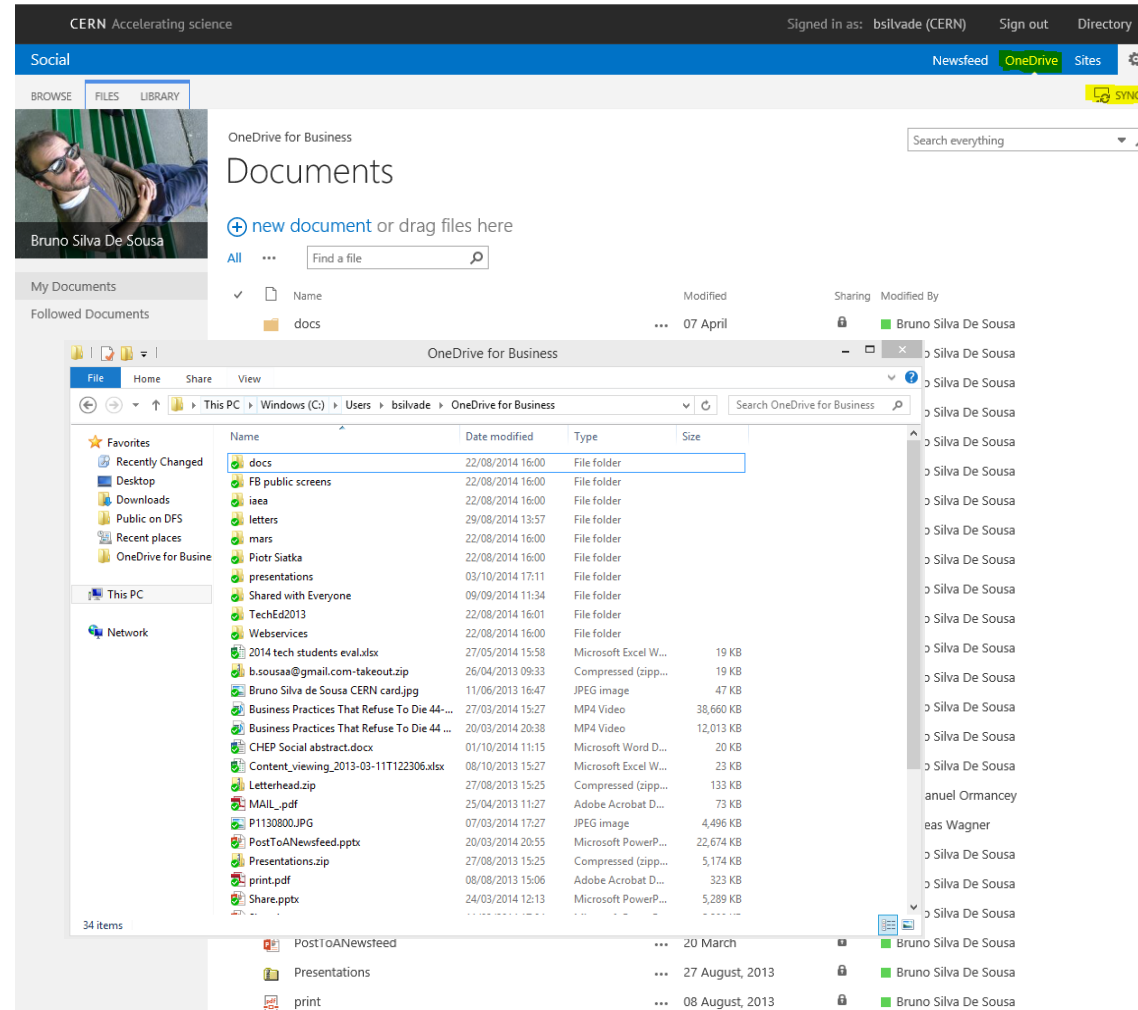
CERN Accelerating science
Signed in as: bsilvade (CERN) Sign out Directory

Social
Newsfeed OneDrive Sites

BROWSE FILES LIBRARY
SYNC

Bruno Silva De Sousa

My Documents
Followed Documents

OneDrive for Business
Documents
new document or drag files here
All ••• Find a file
Search everything

| | Name | | Modified | Sharing | Modified By |
|---|---|---|---|---|---|
| | docs | ••• | 07 April | | Bruno Silva De Sousa |
| | | | | | o Silva De Sousa |
| | | | | | o Silva De Sousa |
| | | | | | o Silva De Sousa |
| | | | | | o Silva De Sousa |
| | | | | | o Silva De Sousa |
| | | | | | o Silva De Sousa |
| | | | | | o Silva De Sousa |
| | | | | | o Silva De Sousa |
| | | | | | o Silva De Sousa |
| | | | | | o Silva De Sousa |
| | | | | | o Silva De Sousa |
| | | | | | o Silva De Sousa |
| | | | | | o Silva De Sousa |
| | | | | | o Silva De Sousa |
| | | | | | o Silva De Sousa |
| | | | | | anuel Ormancey |
| | | | | | eas Wagner |
| | | | | | o Silva De Sousa |
| | | | | | o Silva De Sousa |
| | | | | | o Silva De Sousa |
| | PostToANewsfeed | ••• | 20 March | | Bruno Silva De Sousa |
| | Presentations | ••• | 27 August, 2013 | | Bruno Silva De Sousa |
| | print | ••• | 08 August, 2013 | | Bruno Silva De Sousa |

OneDrive for Business
File Home Share View
This PC › Windows (C:) › Users › bsilvade › OneDrive for Business
Search OneDrive for Business

Favorites
Recently Changed
Desktop
Downloads
Public on DFS
Recent places
OneDrive for Busine
This PC
Network

| Name | Date modified | Type | Size |
|---|---|---|---|
| docs | 22/08/2014 16:00 | File folder | |
| FB public screens | 22/08/2014 16:00 | File folder | |
| iaea | 22/08/2014 16:00 | File folder | |
| letters | 29/08/2014 13:57 | File folder | |
| mars | 22/08/2014 16:00 | File folder | |
| Piotr Siatka | 22/08/2014 16:00 | File folder | |
| presentations | 03/10/2014 17:11 | File folder | |
| Shared with Everyone | 09/09/2014 11:34 | File folder | |
| TechEd2013 | 22/08/2014 16:01 | File folder | |
| Webservices | 22/08/2014 16:00 | File folder | |
| 2014 tech students eval.xlsx | 27/05/2014 15:58 | Microsoft Excel W... | 19 KB |
| b.sousaa@gmail.com-takeout.zip | 26/04/2013 09:33 | Compressed (zipp... | 19 KB |
| Bruno Silva de Sousa CERN card.jpg | 11/06/2013 16:47 | JPEG image | 47 KB |
| Business Practices That Refuse To Die 44-... | 27/03/2014 15:27 | MP4 Video | 38,660 KB |
| Business Practices That Refuse To Die 44 ... | 20/03/2014 20:38 | MP4 Video | 12,013 KB |
| CHEP Social abstract.docx | 01/10/2014 11:15 | Microsoft Word D... | 20 KB |
| Content_viewing_2013-03-11T122306.xlsx | 08/10/2013 15:27 | Microsoft Excel W... | 23 KB |
| Letterhead.zip | 27/08/2013 15:25 | Compressed (zipp... | 133 KB |
| MAIL_.pdf | 25/04/2013 11:27 | Adobe Acrobat D... | 73 KB |
| P1130800.JPG | 07/03/2014 17:27 | JPEG image | 4,496 KB |
| PostToANewsfeed.pptx | 20/03/2014 20:55 | Microsoft PowerP... | 22,674 KB |
| Presentations.zip | 27/08/2013 15:25 | Compressed (zipp... | 5,174 KB |
| print.pdf | 08/08/2013 15:06 | Adobe Acrobat D... | 323 KB |
| Share.pptx | 24/03/2014 12:13 | Microsoft PowerP... | 5,289 KB |

34 items